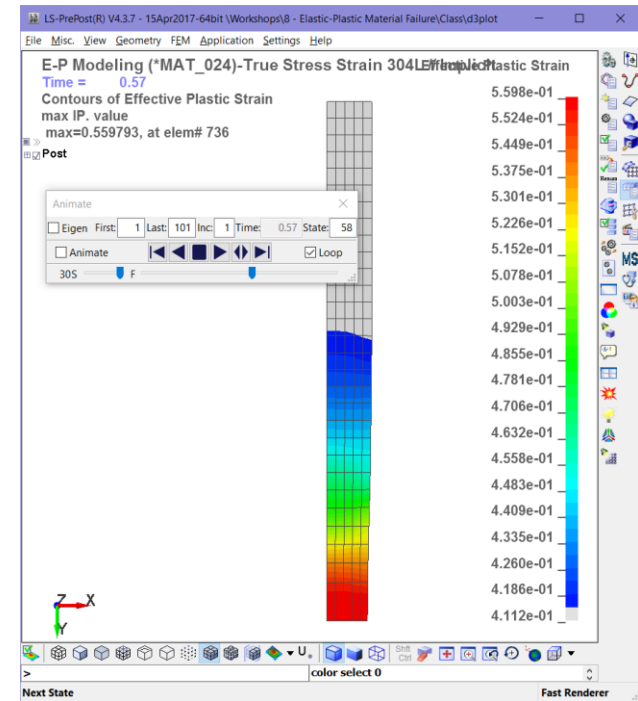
LS-PrePost(R) V4.3.7 - 15Apr2017-64bit \Workshops\8 - Elastic-Plastic Material Failure\Class\d3plot

File Misc. View Geometry FEM Application Settings Help

E-P Modeling (*MAT_024)-True Stress Strain 304L Effective Plastic Strain
Time = 0.57
Contours of Effective Plastic Strain
max IP. value
max=0.559793, at elem# 736

Post

Animate
Eigen First: 1 Last: 101 Inc: 1 Time: 0.57 State: 58
Animate Loop
30S F

5.598e-01
5.524e-01
5.449e-01
5.375e-01
5.301e-01
5.226e-01
5.152e-01
5.078e-01
5.003e-01
4.929e-01
4.855e-01
4.781e-01
4.706e-01
4.632e-01
4.558e-01
4.483e-01
4.409e-01
4.335e-01
4.260e-01
4.186e-01
4.112e-01

Z X
Y

U.
Shft Ctrl

>
color select 0

Next State
Fast Renderer